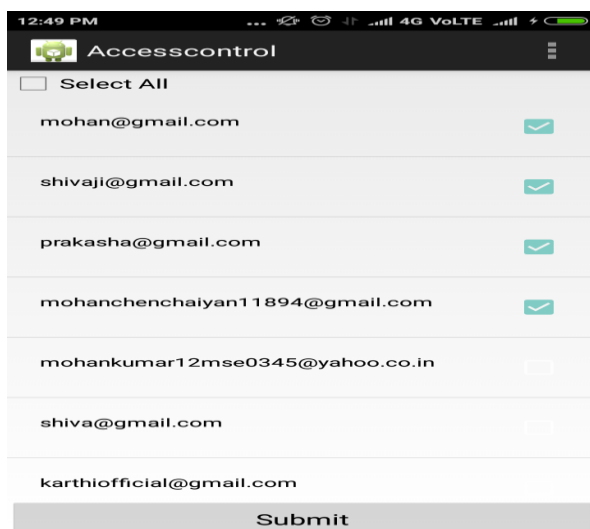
12:49 PM ... 4G VoLTE

Accesscontrol

Select All

mohan@gmail.com

shivaji@gmail.com

prakasha@gmail.com

mohanchenchaiyan11894@gmail.com

mohankumar12mse0345@yahoo.co.in

shiva@gmail.com

karthiofficial@gmail.com

Submit